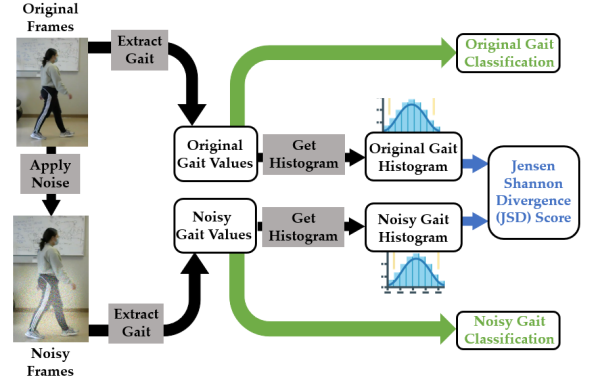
Original Frames

Extract Gait

Original Gait Classification

Original Gait Values

Get Histogram

Original Gait Histogram

Jensen Shannon Divergence (JSD) Score

Apply Noise

Noisy Gait Values

Get Histogram

Noisy Gait Histogram

Extract Gait

Noisy Gait Classification

Noisy Frames